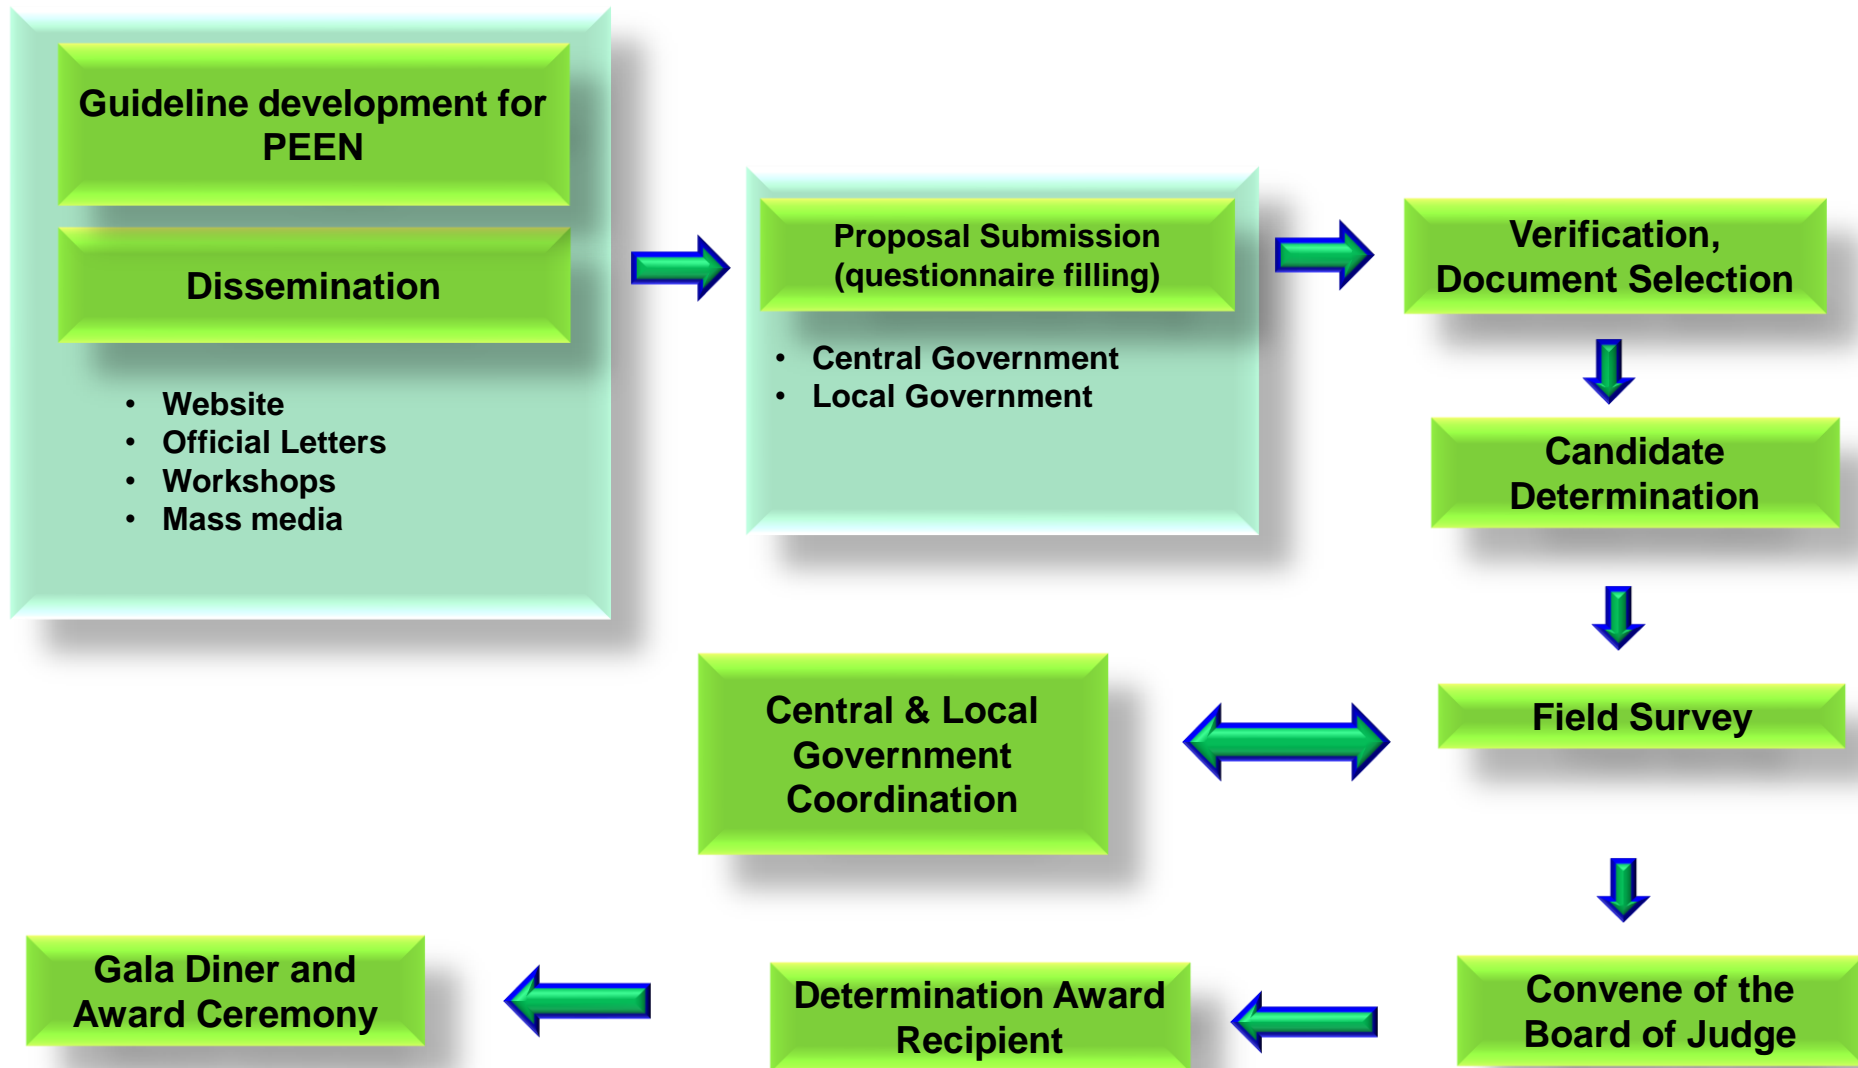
Guideline development for PEEN

Dissemination

- Website
- Official Letters
- Workshops
- Mass media

Proposal Submission (questionnaire filling)

- Central Government
- Local Government

Verification, Document Selection

Candidate Determination

Field Survey

Central & Local Government Coordination

Convene of the Board of Judge

Determination Award Recipient

Gala Diner and Award Ceremony